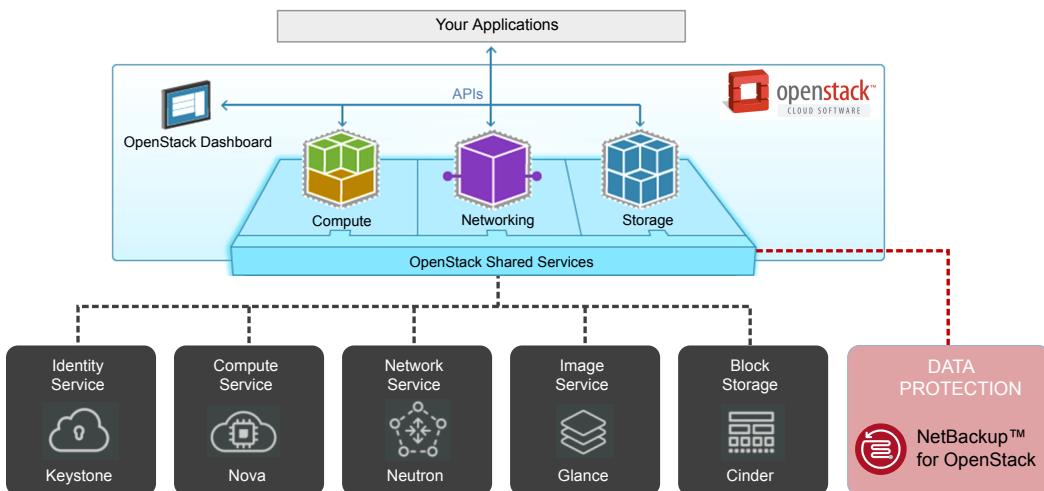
Your Applications

APIs

openstack™
CLOUD SOFTWARE

OpenStack Dashboard

Compute

Networking

Storage

OpenStack Shared Services

Identity Service

Keystone

Compute Service

Nova

Network Service

Neutron

Image Service

Glance

Block Storage

Cinder

DATA PROTECTION

NetBackup™ for OpenStack